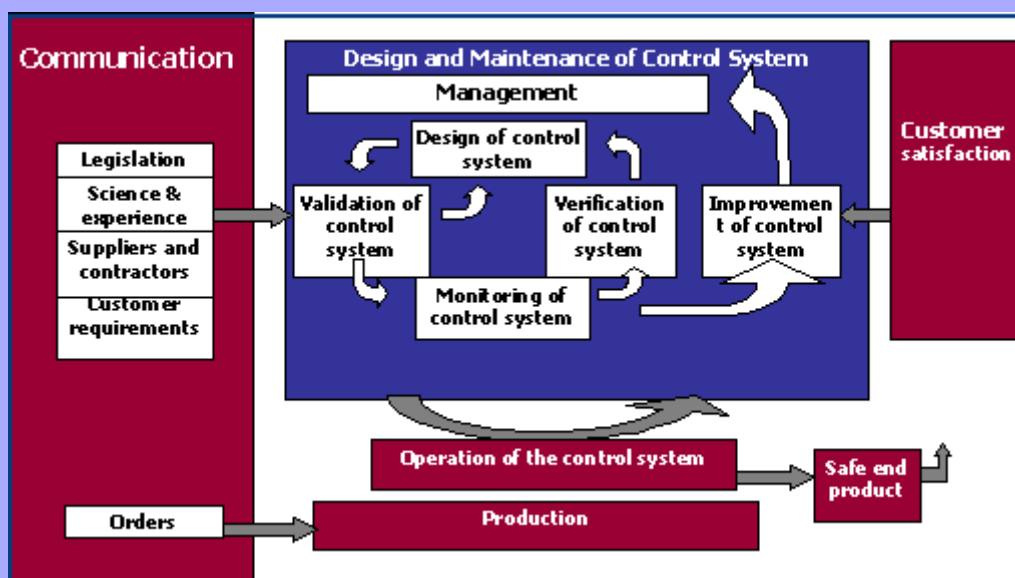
Communication

Legislation

Science & experience

Suppliers and contractors

Customer requirements

Orders

Design and Maintenance of Control System

Management

Design of control system

Validation of control system

Verification of control system

Improvemen t of control system

Monitoring of control system

Customer satisfaction

Operation of the control system

Safe end product

Production